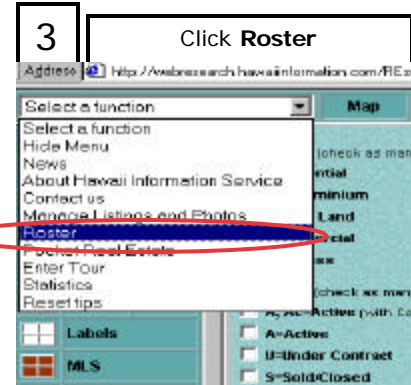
3

Click **Roster**

Address http://webresearch.hawaiiinformation.com/REx

Select a function

Map

Select a function
Hide Menu
News
About Hawaii Information Service
Contact us
Manage Listings and Photos
Roster
Pocket Real Estate
Enter Tour
Statistics
Reset tips

(check as man
ntial
minium
Land
cial
ss

(check as man
A, AC=Active (with Co
A=Active
U=Under Contract
S=Sold/Closed

Labels

MLS